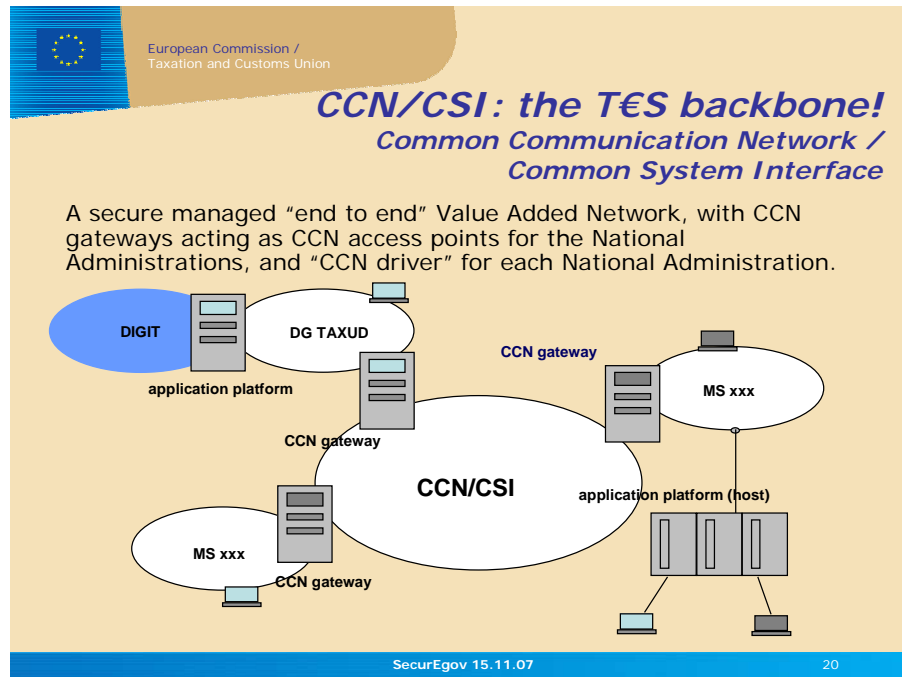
European Commission /
Taxation and Customs Union

CCN/CSI : the T€S backbone!
Common Communication Network /
Common System Interface

A secure managed "end to end" Value Added Network, with CCN gateways acting as CCN access points for the National Administrations, and "CCN driver" for each National Administration.

DIGIT
DG TAXUD
application platform
CCN gateway
CCN gateway
MS xxx
CCN/CSI
application platform (host)
MS xxx
CCN gateway

SecurEgov 15.11.07
20